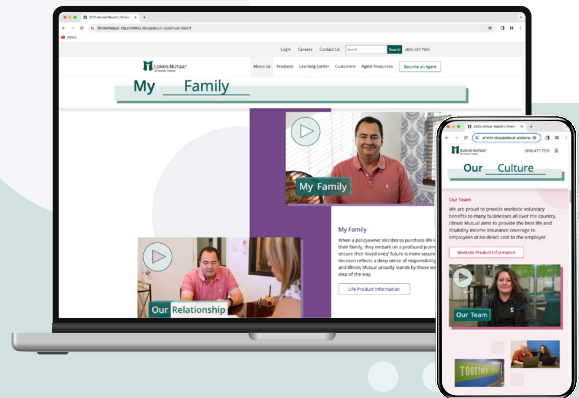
Login Careers Contact Us Search (800) 437-7355

ILLINOIS MUTUAL

About Us Products Learning Center Customers Agent Resources Become an Agent

My Family

My Family

My Family

When a policyowner decides to purchase life i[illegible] their family, they embark on a profound journ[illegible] ensure their loved ones' future is more secure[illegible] decision reflects a deep sense of responsibilit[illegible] and Illinois Mutual proudly stands by these ev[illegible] step of the way.

Life Product Information

Our Relationship

ILLINOIS MUTUAL

(800) 437-7355

Our Culture

Our Team

We are proud to provide worksite voluntary benefits to many businesses all over the country. Illinois Mutual aims to provide the best life and disability income insurance coverage to employees at no direct cost to the employer.

Worksite Product Information

Our Team

TOGETHER